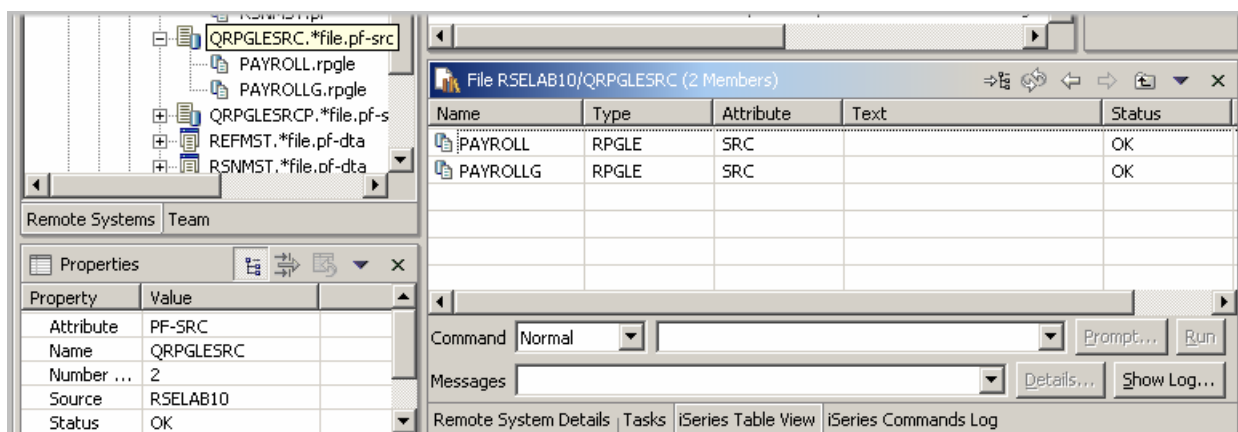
QRPGLESRC.*file.pf-src
PAYROLL.rpgle
PAYROLLG.rpgle
QRPGLESRCP.*file.pf-s
REFMST.*file.pf-dta
RSNMST.*file.pf-dta

Remote Systems | Team

Properties

| Property | Value |
|---|---|
| Attribute | PF-SRC |
| Name | QRPGLESRC |
| Number ... | 2 |
| Source | RSELAB10 |
| Status | OK |

File RSELAB10/QRPGLESRC (2 Members)

| Name | Type | Attribute | Text | Status |
|---|---|---|---|---|
| PAYROLL | RPGLE | SRC | | OK |
| PAYROLLG | RPGLE | SRC | | OK |

Command Normal Prompt... Run

Messages Details... Show Log...

Remote System Details | Tasks | iSeries Table View | iSeries Commands Log